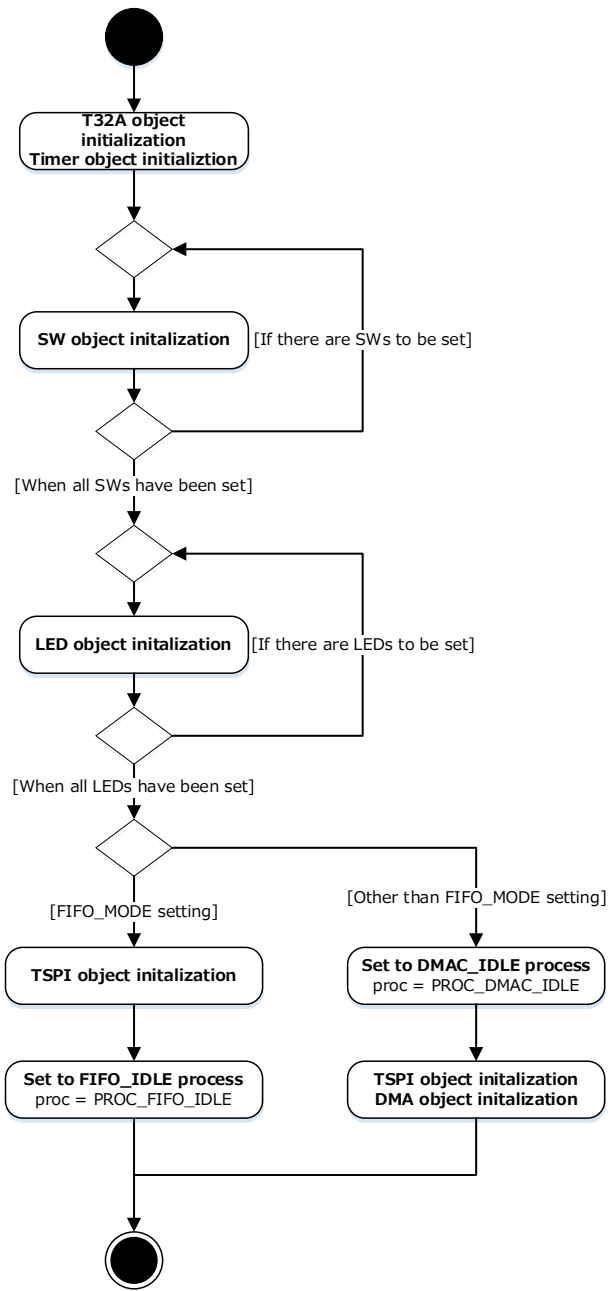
T32A object initialization
Timer object initializtion

SW object initalization

[If there are SWs to be set]

[When all SWs have been set]

LED object initalization

[If there are LEDs to be set]

[When all LEDs have been set]

[FIFO_MODE setting]

[Other than FIFO_MODE setting]

TSPI object initalization

Set to DMAC_IDLE process
proc = PROC_DMAC_IDLE

Set to FIFO_IDLE process
proc = PROC_FIFO_IDLE

TSPI object initalization
DMA object initalization